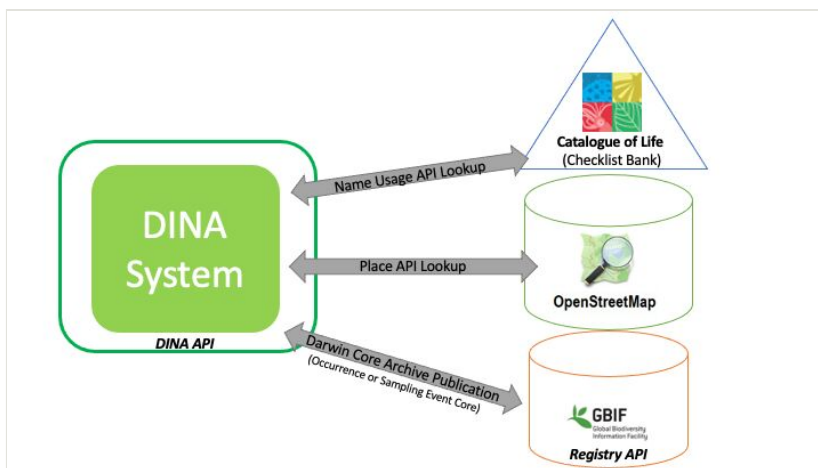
DINA System

DINA API

Name Usage API Lookup

Catalogue of Life
(Checklist Bank)

Place API Lookup

OpenStreetMap

Darwin Core Archive Publication
(Occurrence or Sampling Event Core)

GBIF
Global Biodiversity Information Facility

Registry API